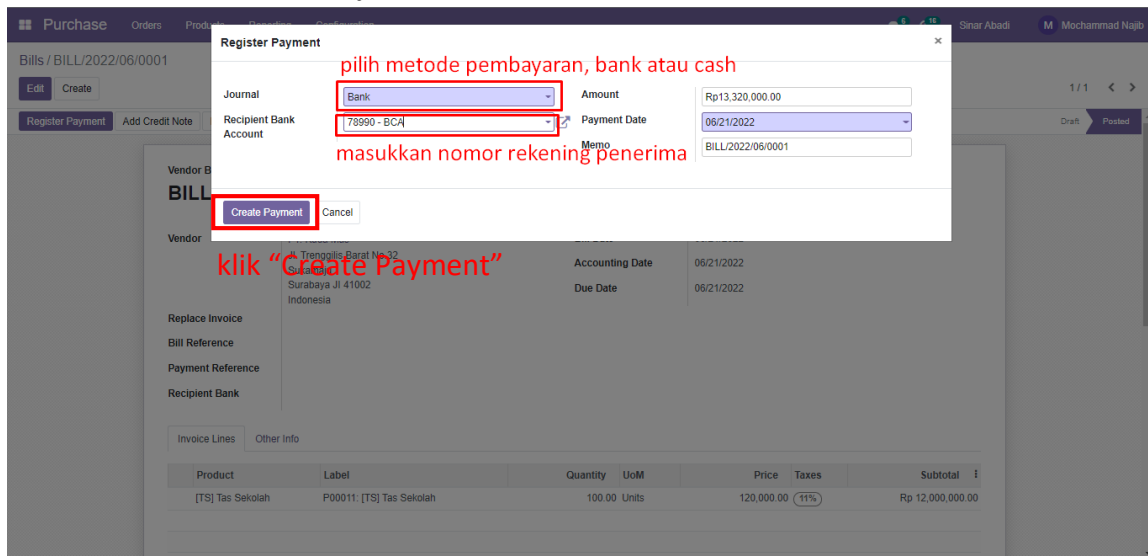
Purchase Orders Products Reporting Configuration 5 16 Sinar Abadi M Mochammad Najib

Bills / BILL/2022/06/0001

Edit Create 1 / 1

Register Payment Add Credit Note Draft Posted

Register Payment ×

pilih metode pembayaran, bank atau cash

Journal Bank

Recipient Bank Account 78990 - BCA

Amount Rp13,320,000.00

Payment Date 06/21/2022

Memo BILL/2022/06/0001

masukkan nomor rekening penerima

Create Payment Cancel

Vendor Bill

BILL

Vendor

Jl. Trenggilis Barat No 32
Surabaya
Surabaya JI 41002
Indonesia

klik "Create Payment"

Accounting Date 06/21/2022
Due Date 06/21/2022

Replace Invoice
Bill Reference
Payment Reference
Recipient Bank

Invoice Lines Other Info

| Product | Label | Quantity | UoM | Price | Taxes | Subtotal |
|---|---|---|---|---|---|---|
| [TS] Tas Sekolah | P00011: [TS] Tas Sekolah | 100.00 | Units | 120,000.00 | 11% | Rp 12,000,000.00 |